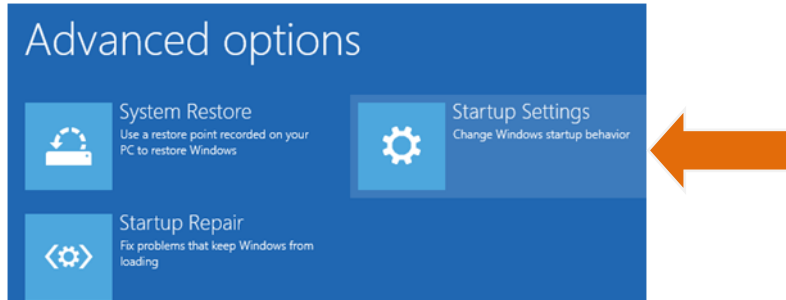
Advanced options

System Restore
Use a restore point recorded on your PC to restore Windows

Startup Settings
Change Windows startup behavior

Startup Repair
Fix problems that keep Windows from loading